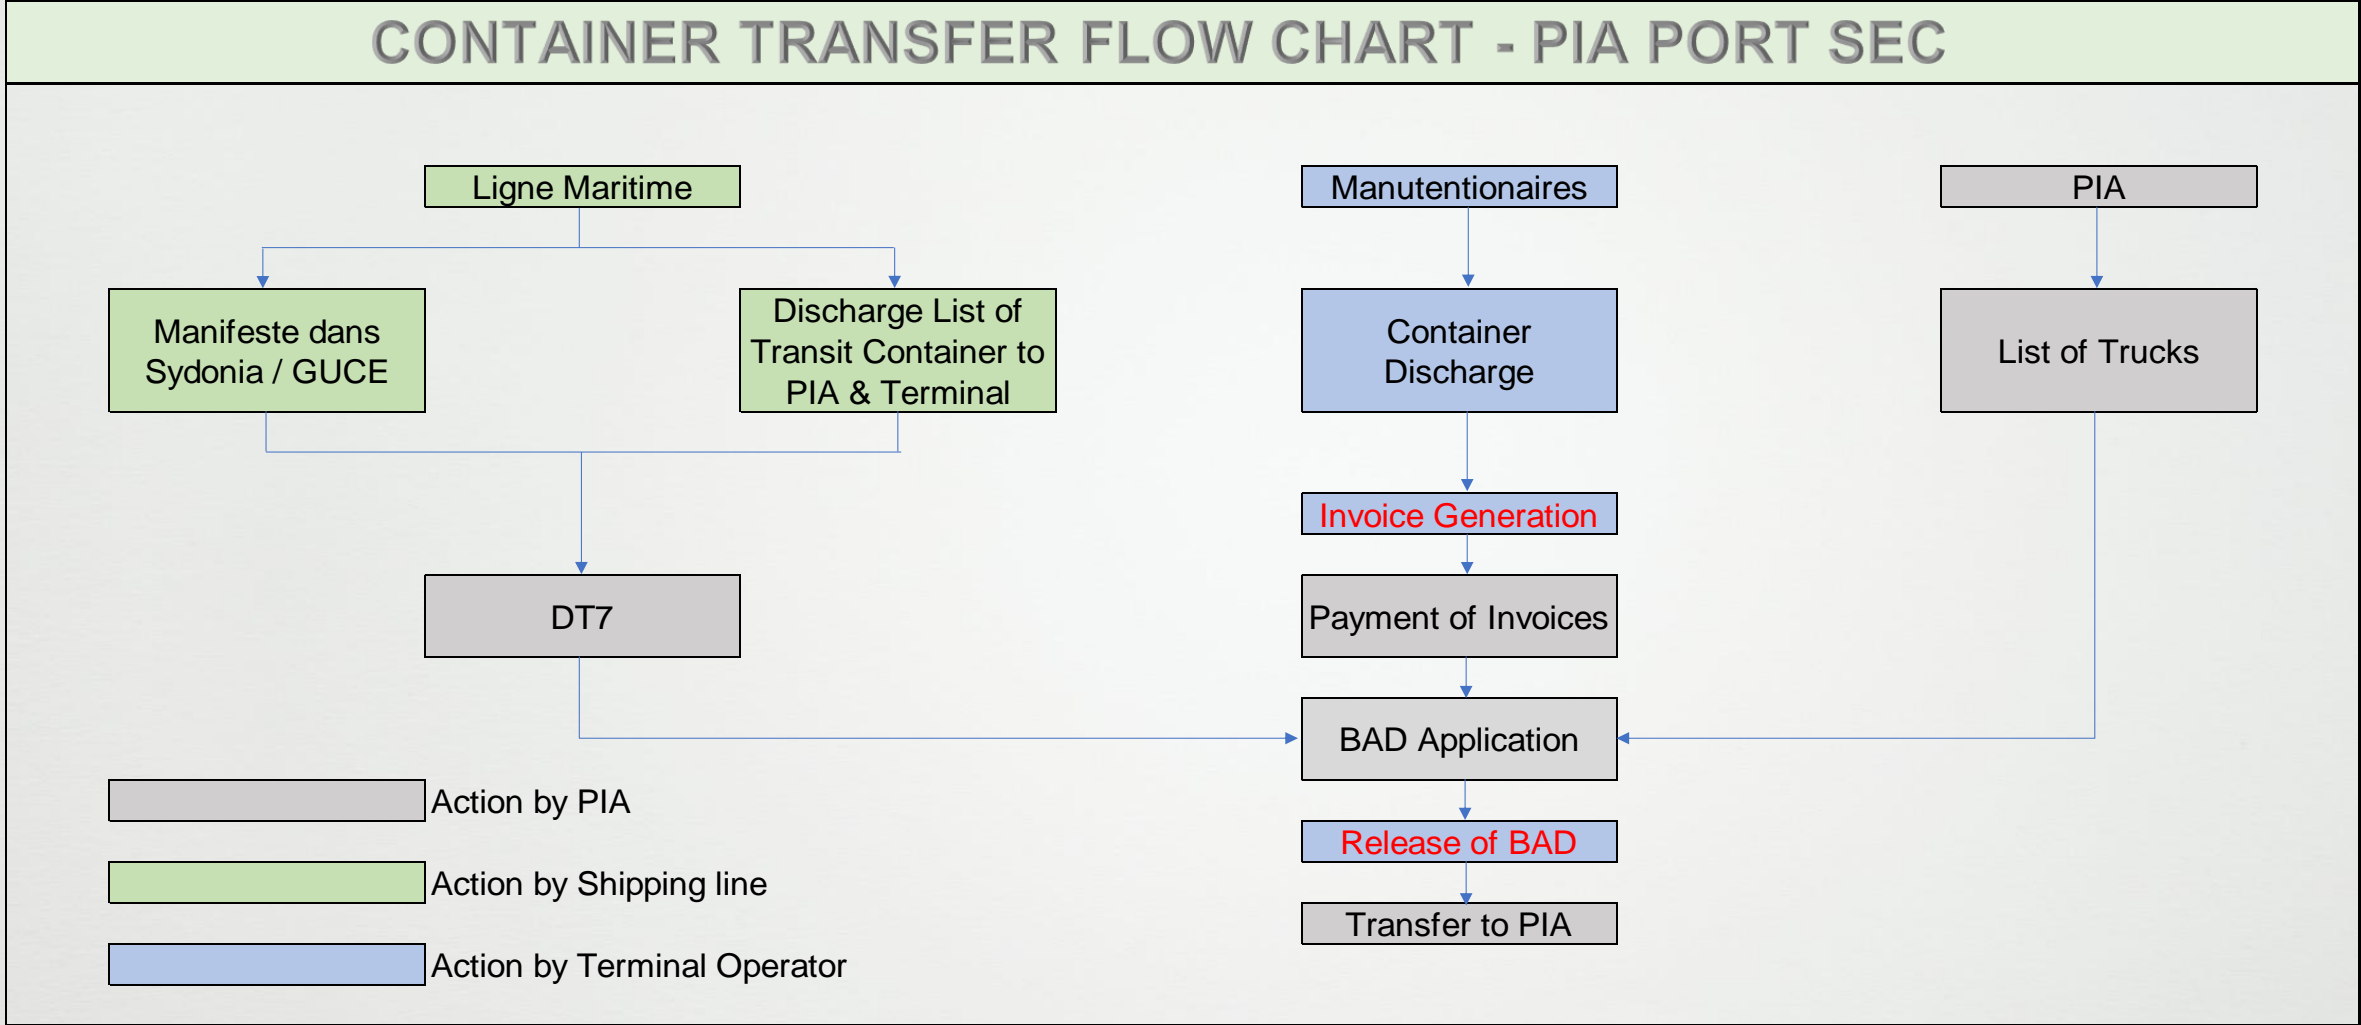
CONTAINER TRANSFER FLOW CHART - PIA PORT SEC

Ligne Maritime

Manifeste dans Sydonia / GUCE

Discharge List of Transit Container to PIA & Terminal

DT7

Manutentionaires

Container Discharge

Invoice Generation

Payment of Invoices

BAD Application

Release of BAD

Transfer to PIA

PIA

List of Trucks

Action by PIA

Action by Shipping line

Action by Terminal Operator